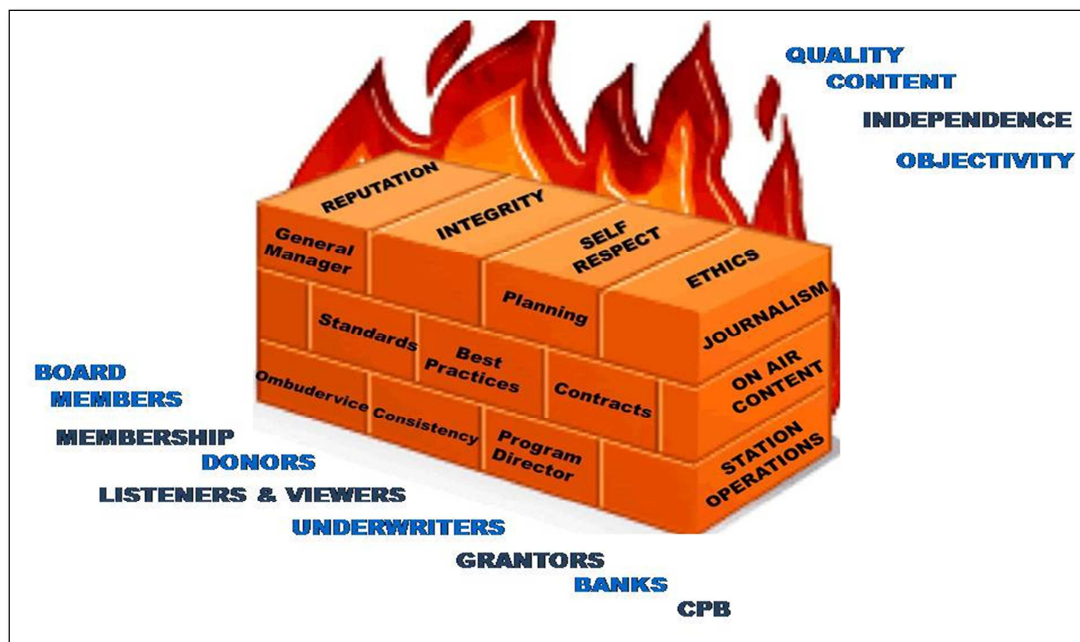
QUALITY
CONTENT
INDEPENDENCE
OBJECTIVITY

REPUTATION
INTEGRITY
SELF RESPECT
ETHICS

General Manager
Planning
JOURNALISM

Standards
Best Practices
Contracts
ON AIR CONTENT

Ombudervice
Consistency
Program Director
STATION OPERATIONS

BOARD MEMBERS
MEMBERSHIP
DONORS
LISTENERS & VIEWERS
UNDERWRITERS
GRANTORS
BANKS
CPB